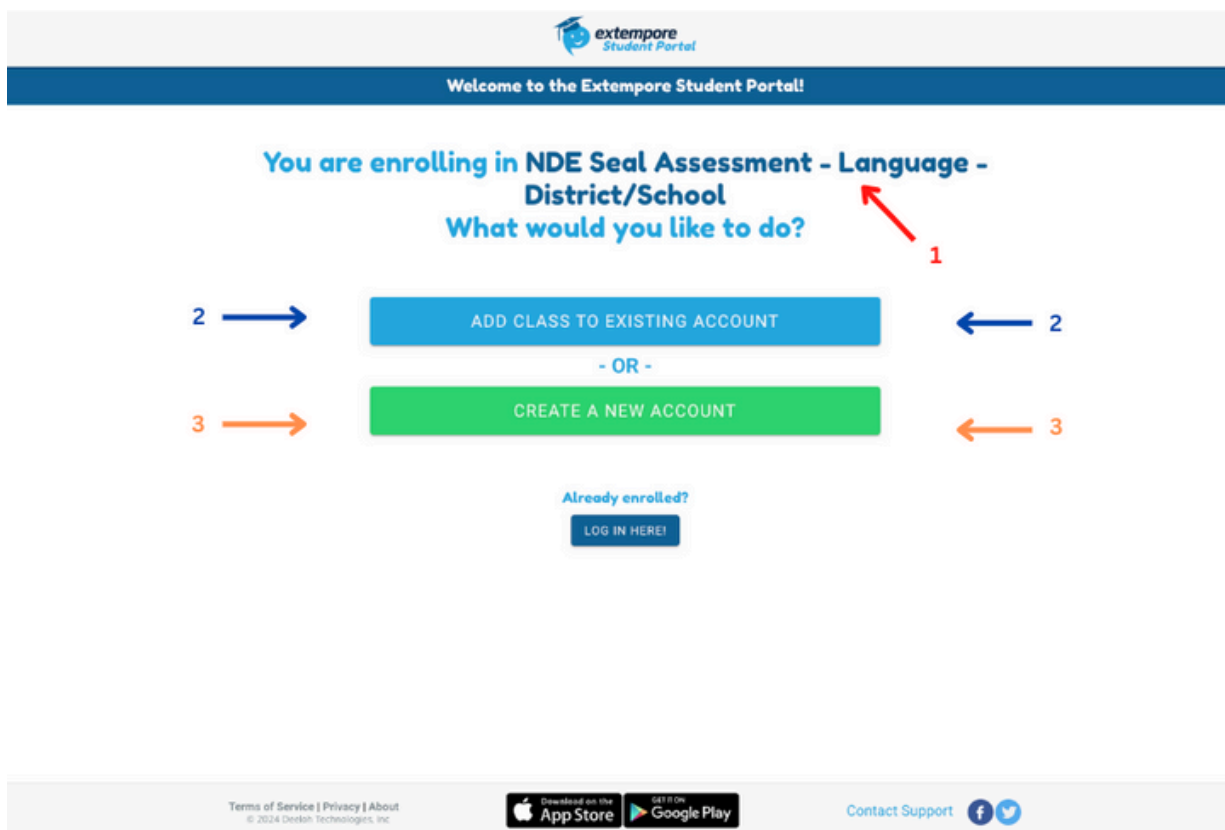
extempore
Student Portal

Welcome to the Extempore Student Portal!

You are enrolling in NDE Seal Assessment - Language - District/School
What would you like to do?

1

2 ADD CLASS TO EXISTING ACCOUNT 2

- OR -

3 CREATE A NEW ACCOUNT 3

Already enrolled?

LOG IN HERE!

Terms of Service | Privacy | About
© 2024 Deelish Technologies, Inc.

Download on the App Store

GET IT ON Google Play

Contact Support